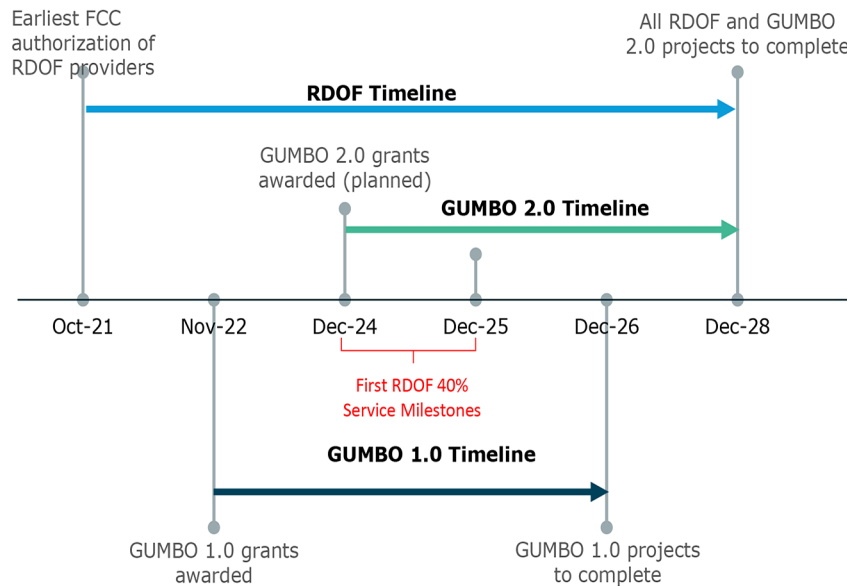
Earliest FCC authorization of RDOF providers

All RDOF and GUMBO 2.0 projects to complete

RDOF Timeline

GUMBO 2.0 grants awarded (planned)

GUMBO 2.0 Timeline

Oct-21

Nov-22

Dec-24

Dec-25

Dec-26

Dec-28

First RDOF 40% Service Milestones

GUMBO 1.0 Timeline

GUMBO 1.0 grants awarded

GUMBO 1.0 projects to complete